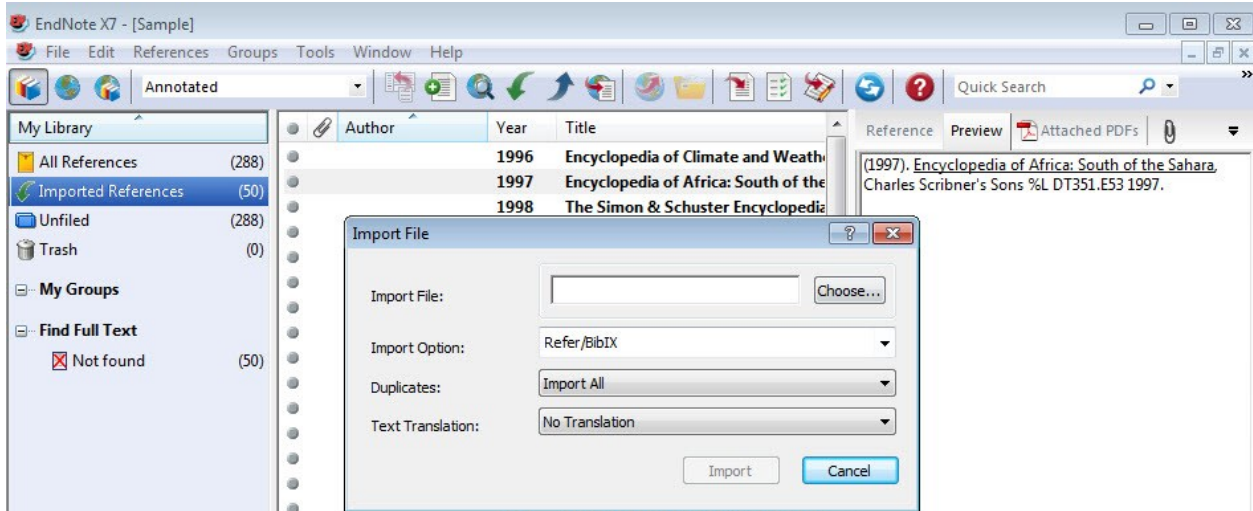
EndNote X7 - [Sample]

File Edit References Groups Tools Window Help

Annotated

Quick Search

My Library

All References (288)
Imported References (50)
Unfiled (288)
Trash (0)

My Groups

Find Full Text
Not found (50)

| Author | Year | Title |
|---|---|---|
| | 1996 | Encyclopedia of Climate and Weath |
| | 1997 | Encyclopedia of Africa: South of the |
| | 1998 | The Simon & Schuster Encyclopedia |

Reference Preview Attached PDFs

(1997). Encyclopedia of Africa: South of the Sahara, Charles Scribner's Sons %L DT351.E53 1997.

Import File

Import File: Choose...

Import Option: Refer/BibIX

Duplicates: Import All

Text Translation: No Translation

Import Cancel